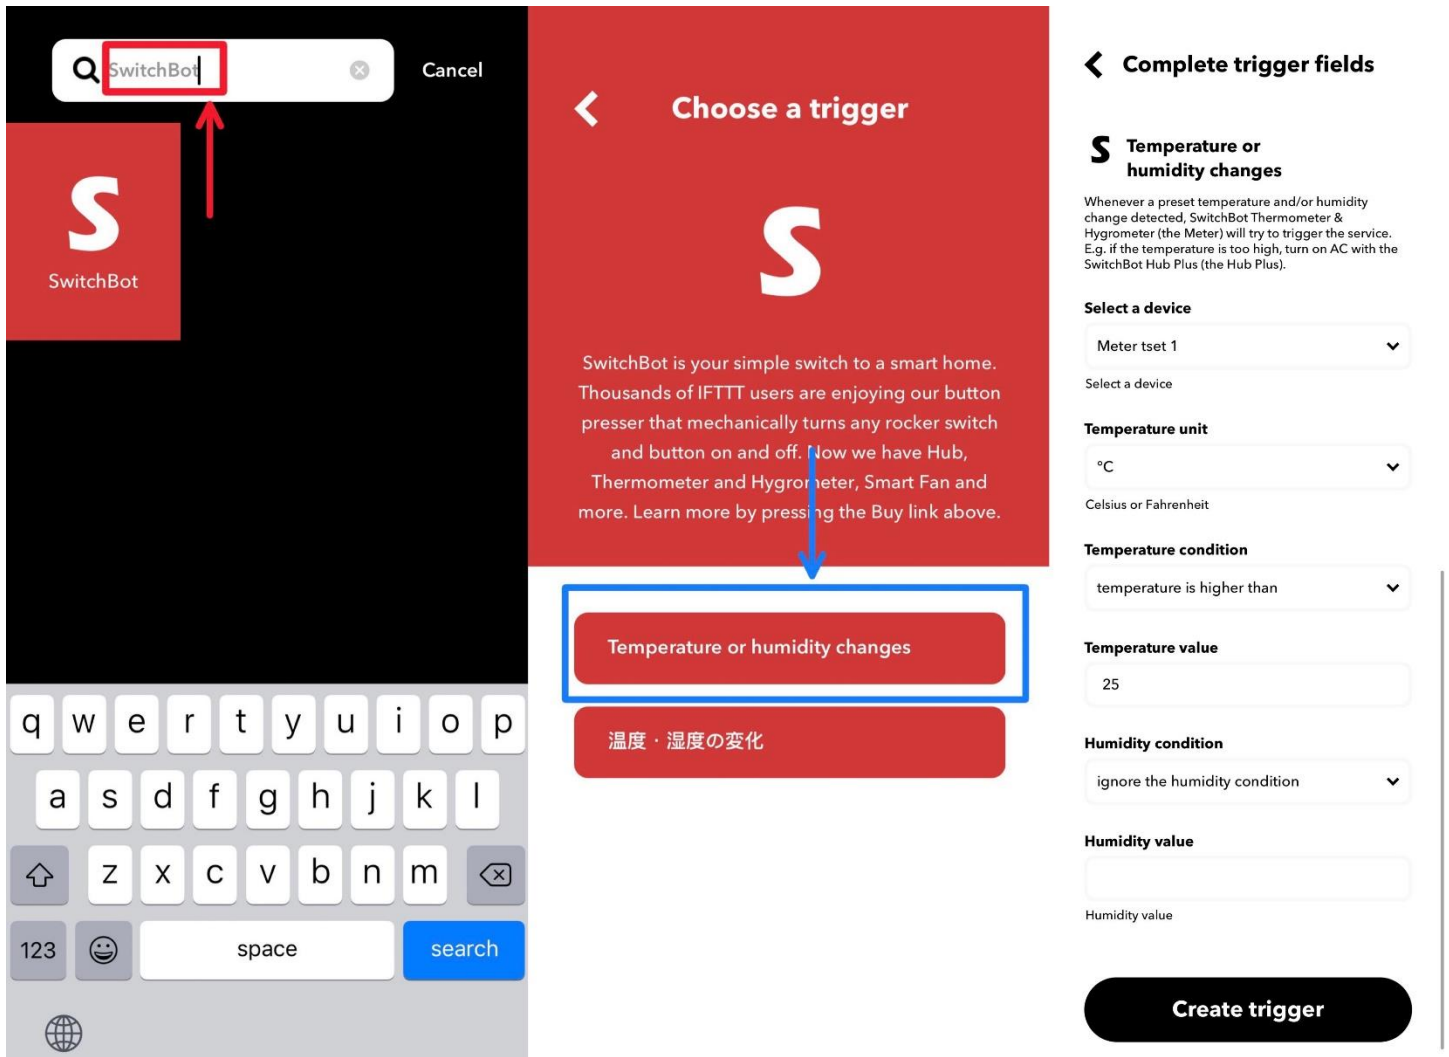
SwitchBot

Cancel

S
SwitchBot

q w e r t y u i o p
a s d f g h j k l
z x c v b n m
123
space
search

Choose a trigger

S

SwitchBot is your simple switch to a smart home. Thousands of IFTTT users are enjoying our button presser that mechanically turns any rocker switch and button on and off. Now we have Hub, Thermometer and Hygrometer, Smart Fan and more. Learn more by pressing the Buy link above.

Temperature or humidity changes

温度・湿度の変化

Complete trigger fields

S Temperature or humidity changes

Whenever a preset temperature and/or humidity change detected, SwitchBot Thermometer & Hygrometer (the Meter) will try to trigger the service. E.g. if the temperature is too high, turn on AC with the SwitchBot Hub Plus (the Hub Plus).

Select a device
Meter tset 1
Select a device

Temperature unit
°C
Celsius or Fahrenheit

Temperature condition
temperature is higher than

Temperature value
25

Humidity condition
ignore the humidity condition

Humidity value

Humidity value

Create trigger